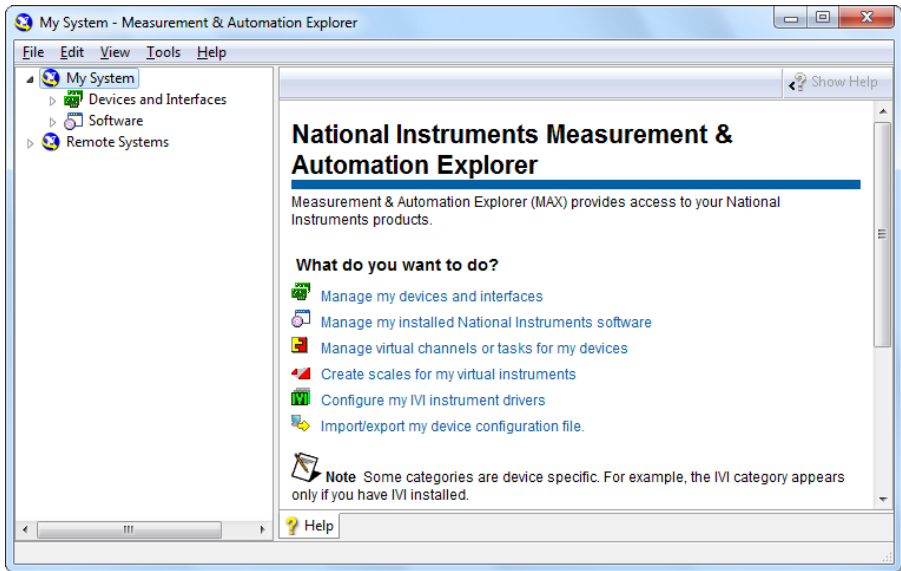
My System - Measurement & Automation Explorer

File Edit View Tools Help

My System
Devices and Interfaces
Software
Remote Systems

Show Help

National Instruments Measurement & Automation Explorer

Measurement & Automation Explorer (MAX) provides access to your National Instruments products.

What do you want to do?

Manage my devices and interfaces
Manage my installed National Instruments software
Manage virtual channels or tasks for my devices
Create scales for my virtual instruments
Configure my IVI instrument drivers
Import/export my device configuration file.

Note Some categories are device specific. For example, the IVI category appears only if you have IVI installed.

Help